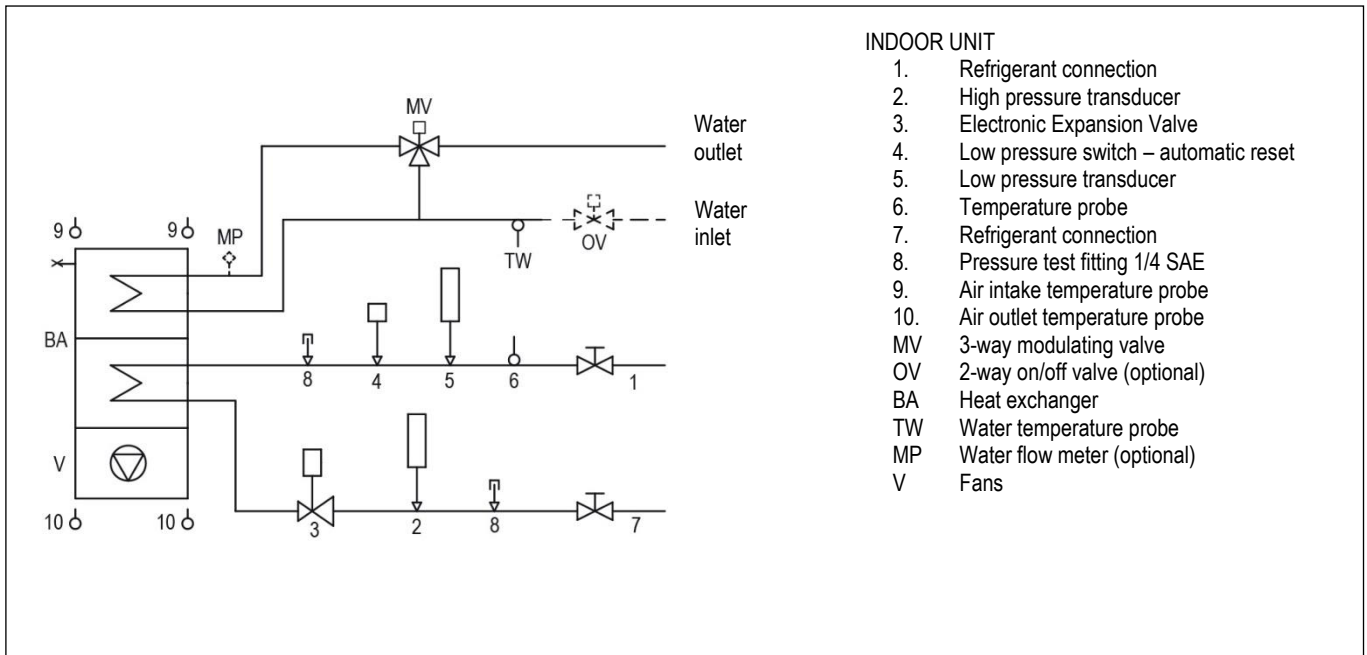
MV

Water outlet

Water inlet

9 9 MP

TW OV

BA

8 4 5 6 1

V

10 10 3 2 8 7

INDOOR UNIT
1. Refrigerant connection
2. High pressure transducer
3. Electronic Expansion Valve
4. Low pressure switch – automatic reset
5. Low pressure transducer
6. Temperature probe
7. Refrigerant connection
8. Pressure test fitting 1/4 SAE
9. Air intake temperature probe
10. Air outlet temperature probe
MV 3-way modulating valve
OV 2-way on/off valve (optional)
BA Heat exchanger
TW Water temperature probe
MP Water flow meter (optional)
V Fans